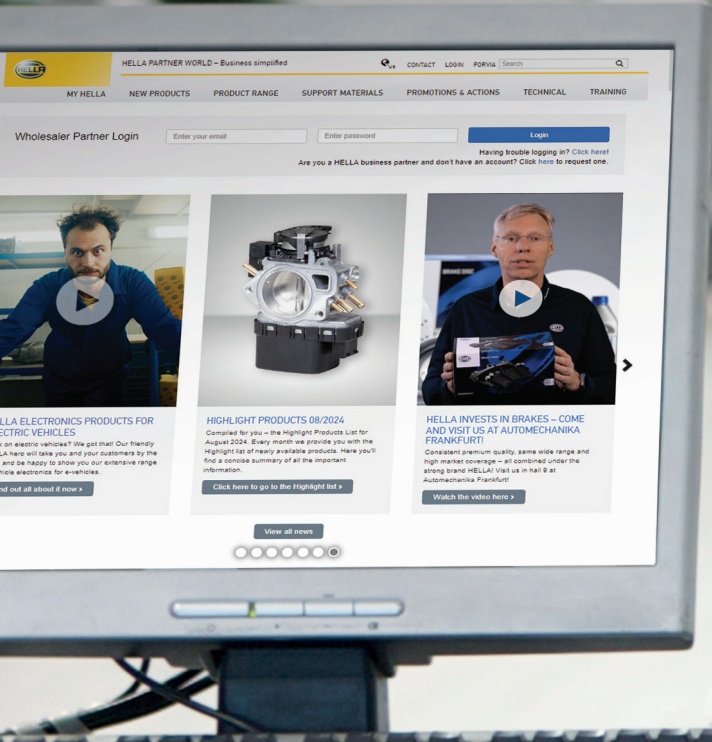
HELLA

HELLA PARTNER WORLD – Business simplified

CONTACT LOGIN FORVIA Search

MY HELLA NEW PRODUCTS PRODUCT RANGE SUPPORT MATERIALS PROMOTIONS & ACTIONS TECHNICAL TRAINING

Wholesaler Partner Login

Enter your email

Enter password

Login

Having trouble logging in? Click here!

Are you a HELLA business partner and don't have an account? Click here to request one.

HELLA ELECTRONICS PRODUCTS FOR ELECTRIC VEHICLES

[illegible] on electric vehicles? We got that! Our friendly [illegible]LA here will take you and your customers by the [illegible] and be happy to show you our extensive range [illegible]hicle electronics for e-vehicles.

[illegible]nd out all about it now ›

HIGHLIGHT PRODUCTS 08/2024

Compiled for you – the Highlight Products List for August 2024. Every month we provide you with the Highlight list of newly available products. Here you'll find a concise summary of all the important information.

Click here to go to the Highlight list ›

HELLA INVESTS IN BRAKES – COME AND VISIT US AT AUTOMECHANIKA FRANKFURT!

Consistent premium quality, same wide range and high market coverage – all combined under the strong brand HELLA! Visit us in hall 9 at Automechanika Frankfurt!

Watch the video here ›

View all news